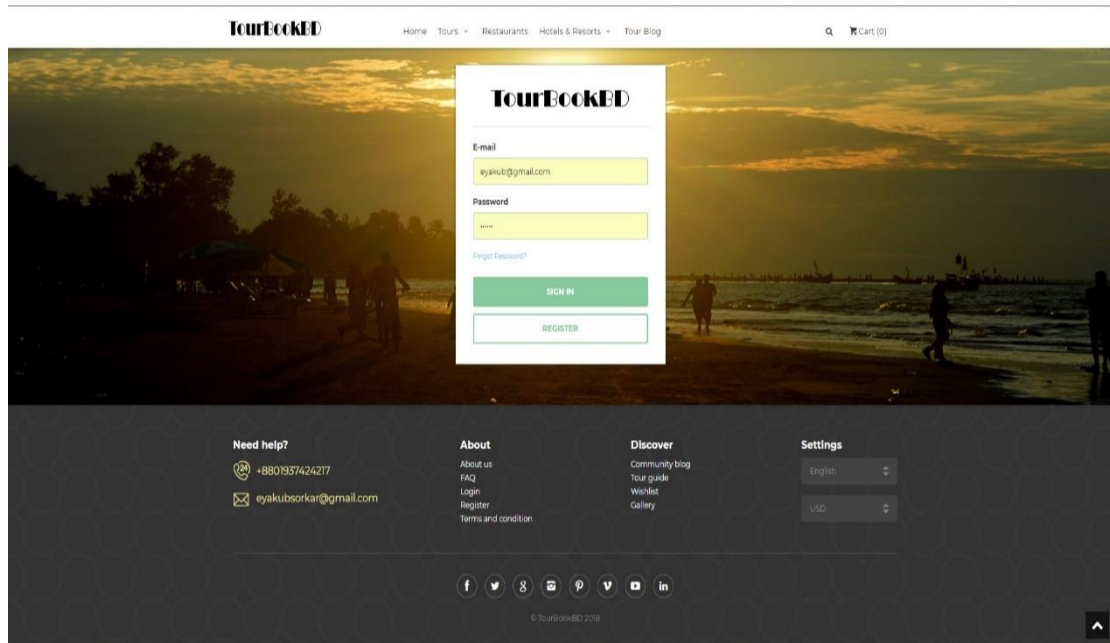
TourBookBD

Home Tours Restaurants Hotels & Resorts Tour Blog

Cart (0)

TourBookBD

E-mail

eyakub@gmail.com

Password

......

Forgot Password?

SIGN IN

REGISTER

Need help?

+8801937424217

eyakubsorkar@gmail.com

About

About us
FAQ
Login
Register
Terms and condition

Discover

Community blog
Tour guide
Wishlist
Gallery

Settings

English

USD

© TourBookBD 2018